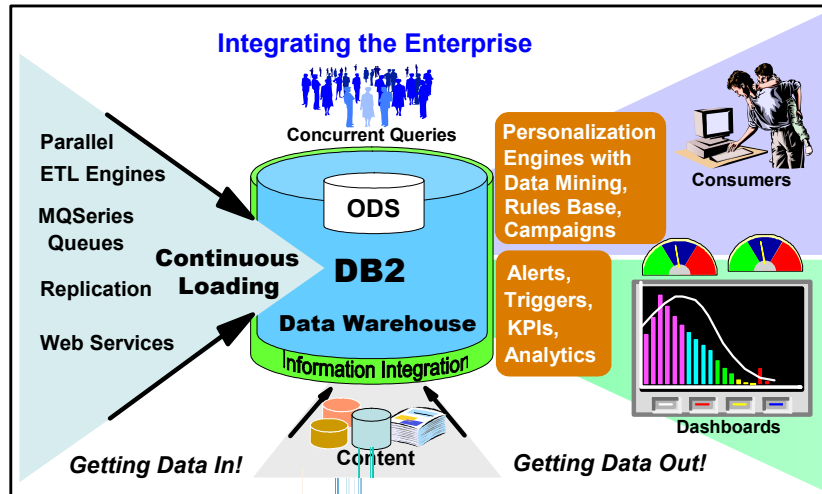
Integrating the Enterprise

Concurrent Queries

Parallel ETL Engines

MQSeries Queues

Replication

Web Services

Continuous Loading

ODS

DB2

Data Warehouse

Information Integration

Content

Personalization Engines with Data Mining, Rules Base, Campaigns

Consumers

Alerts, Triggers, KPIs, Analytics

Dashboards

Getting Data In!

Getting Data Out!